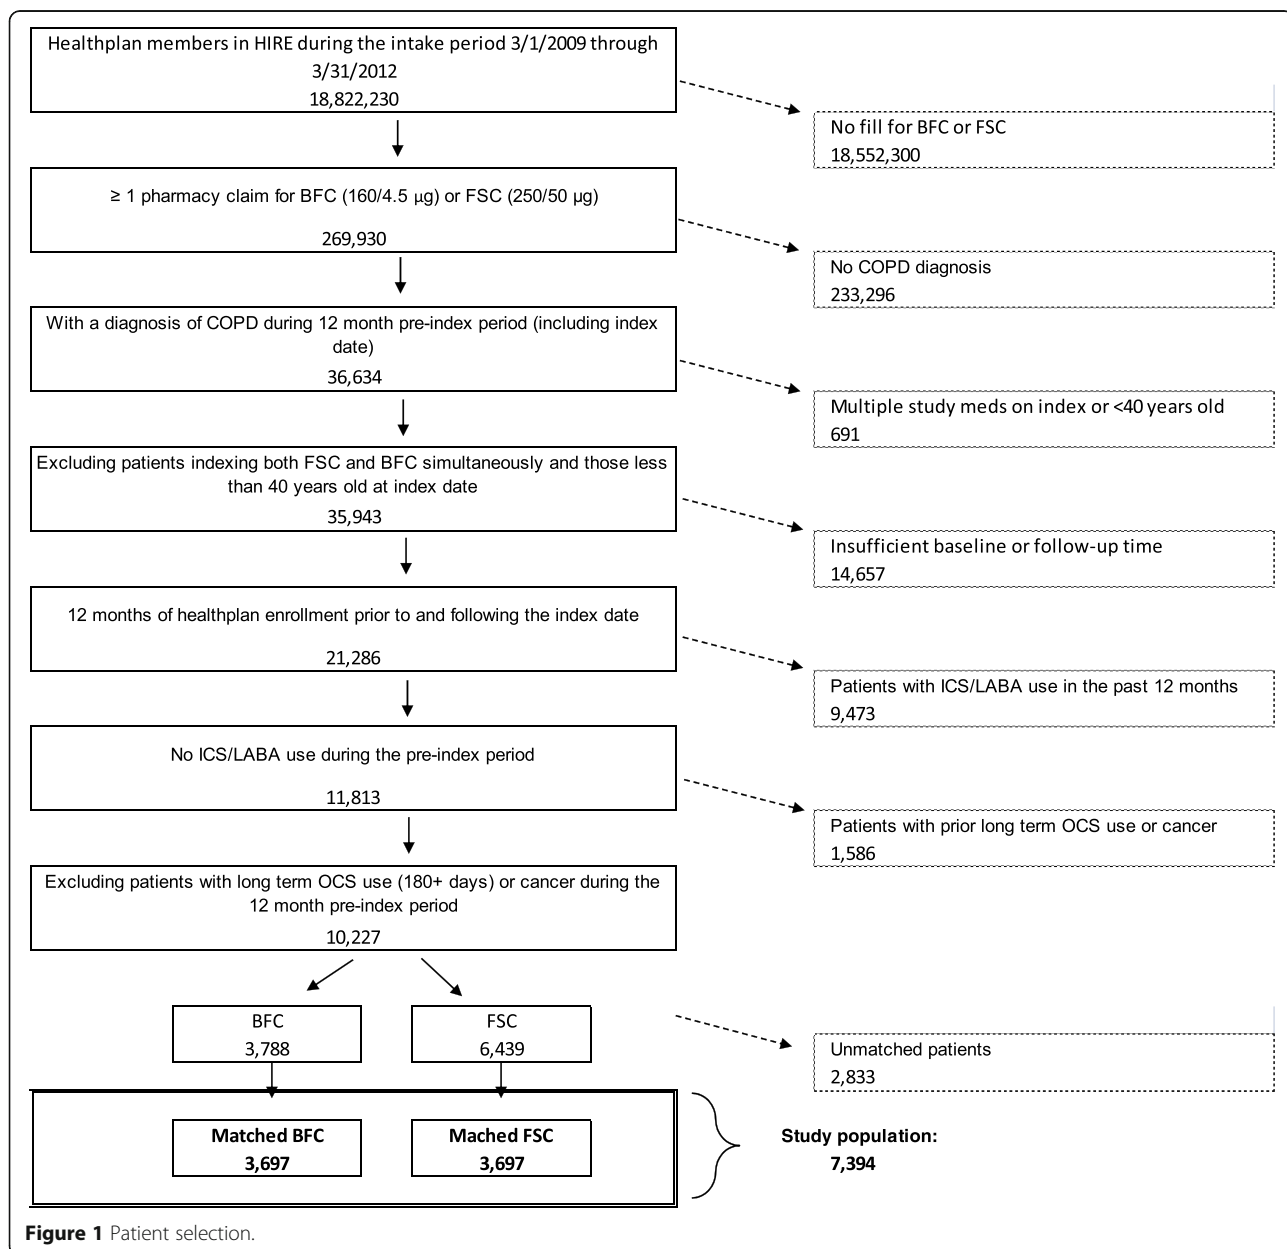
Healthplan members in HIRE during the intake period 3/1/2009 through 3/31/2012
18,822,230

No fill for BFC or FSC
18,552,300

≥ 1 pharmacy claim for BFC (160/4.5 μg) or FSC (250/50 μg)
269,930

No COPD diagnosis
233,296

With a diagnosis of COPD during 12 month pre-index period (including index date)
36,634

Multiple study meds on index or <40 years old
691

Excluding patients indexing both FSC and BFC simultaneously and those less than 40 years old at index date
35,943

Insufficient baseline or follow-up time
14,657

12 months of healthplan enrollment prior to and following the index date
21,286

Patients with ICS/LABA use in the past 12 months
9,473

No ICS/LABA use during the pre-index period
11,813

Patients with prior long term OCS use or cancer
1,586

Excluding patients with long term OCS use (180+ days) or cancer during the 12 month pre-index period
10,227

BFC
3,788

FSC
6,439

Unmatched patients
2,833

Matched BFC
3,697

Mached FSC
3,697

Study population:
7,394

Figure 1 Patient selection.